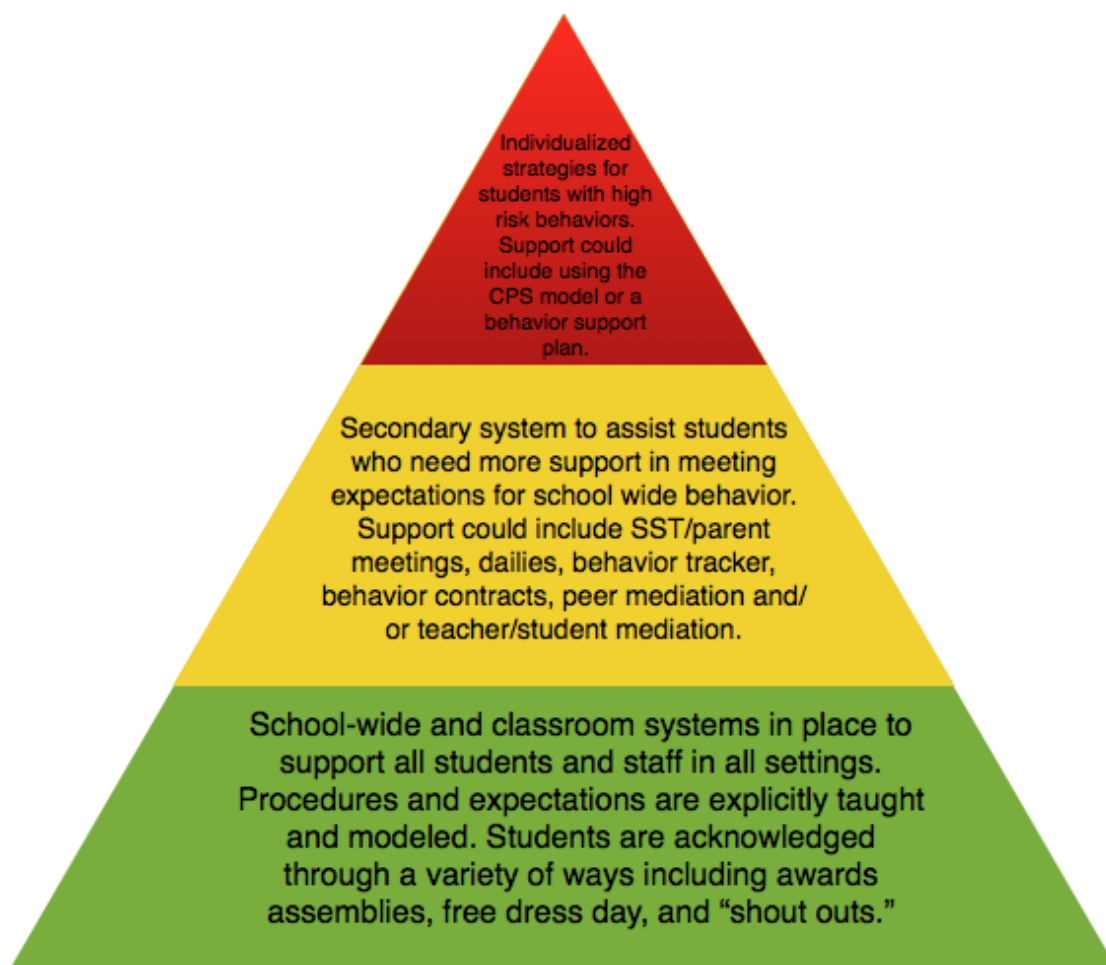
Individualized strategies for students with high risk behaviors. Support could include using the CPS model or a behavior support plan.

Secondary system to assist students who need more support in meeting expectations for school wide behavior. Support could include SST/parent meetings, dailies, behavior tracker, behavior contracts, peer mediation and/ or teacher/student mediation.

School-wide and classroom systems in place to support all students and staff in all settings. Procedures and expectations are explicitly taught and modeled. Students are acknowledged through a variety of ways including awards assemblies, free dress day, and “shout outs.”